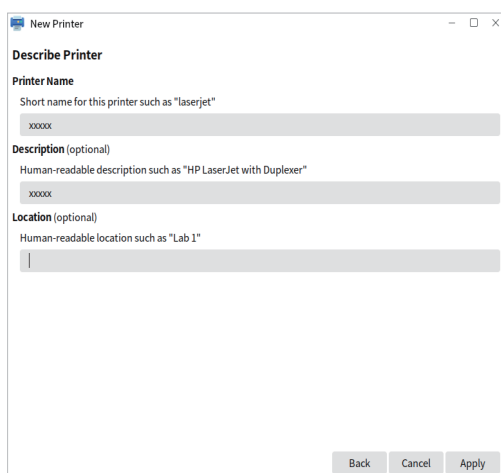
New Printer

Describe Printer

Printer Name

Short name for this printer such as "laserjet"

xxxxx

Description (optional)

Human-readable description such as "HP LaserJet with Duplexer"

xxxxx

Location (optional)

Human-readable location such as "Lab 1"

Back Cancel Apply